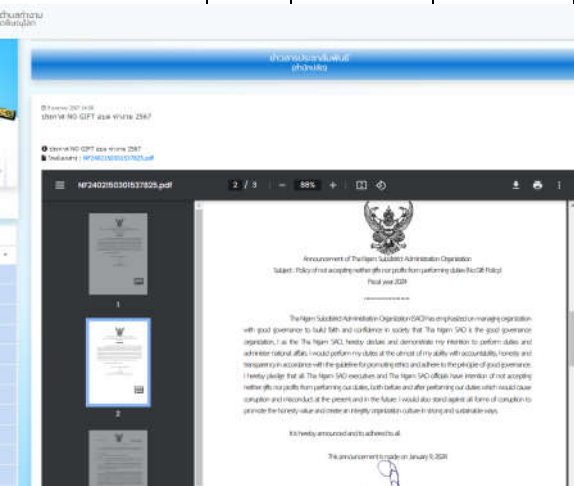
ข่าวประชาสัมพันธ์

ประกาศ NO GIFT policy ประจำปี 2567

NF2402150301537825.pdf

2 / 3

88%

+

1

2

Announcement of The Ngam Subdistrict Administration Organization

Subject : Policy of not accepting neither gifts nor profits from performing duties (No Gift Policy)

Fiscal year 2024

The Ngam Subdistrict Administration Organization (SAO) has emphasized on managing organization with good governance to build faith and confidence in society that Tha Ngam SAO is the good governance organization, I as the Tha Ngam SAO, hereby declare and demonstrate my intention to perform duties and administer national affairs. I would perform my duties at the utmost of my ability with accountability, honesty and transparency in accordance with the guideline for promoting ethics and adhere to the principle of good governance. I hereby pledge that all Tha Ngam SAO executive and Tha Ngam SAO officials have intention of not accepting neither gifts nor profits from performing our duties, both before and after performing our duties which would cause corruption and misconduct at the present and in the future. I would also stand against all forms of corruption to promote the honesty value and create an integrity organization culture in strong and sustainable ways.

It is hereby announced and to adhered to all.

The announcement is made on January 9, 2024